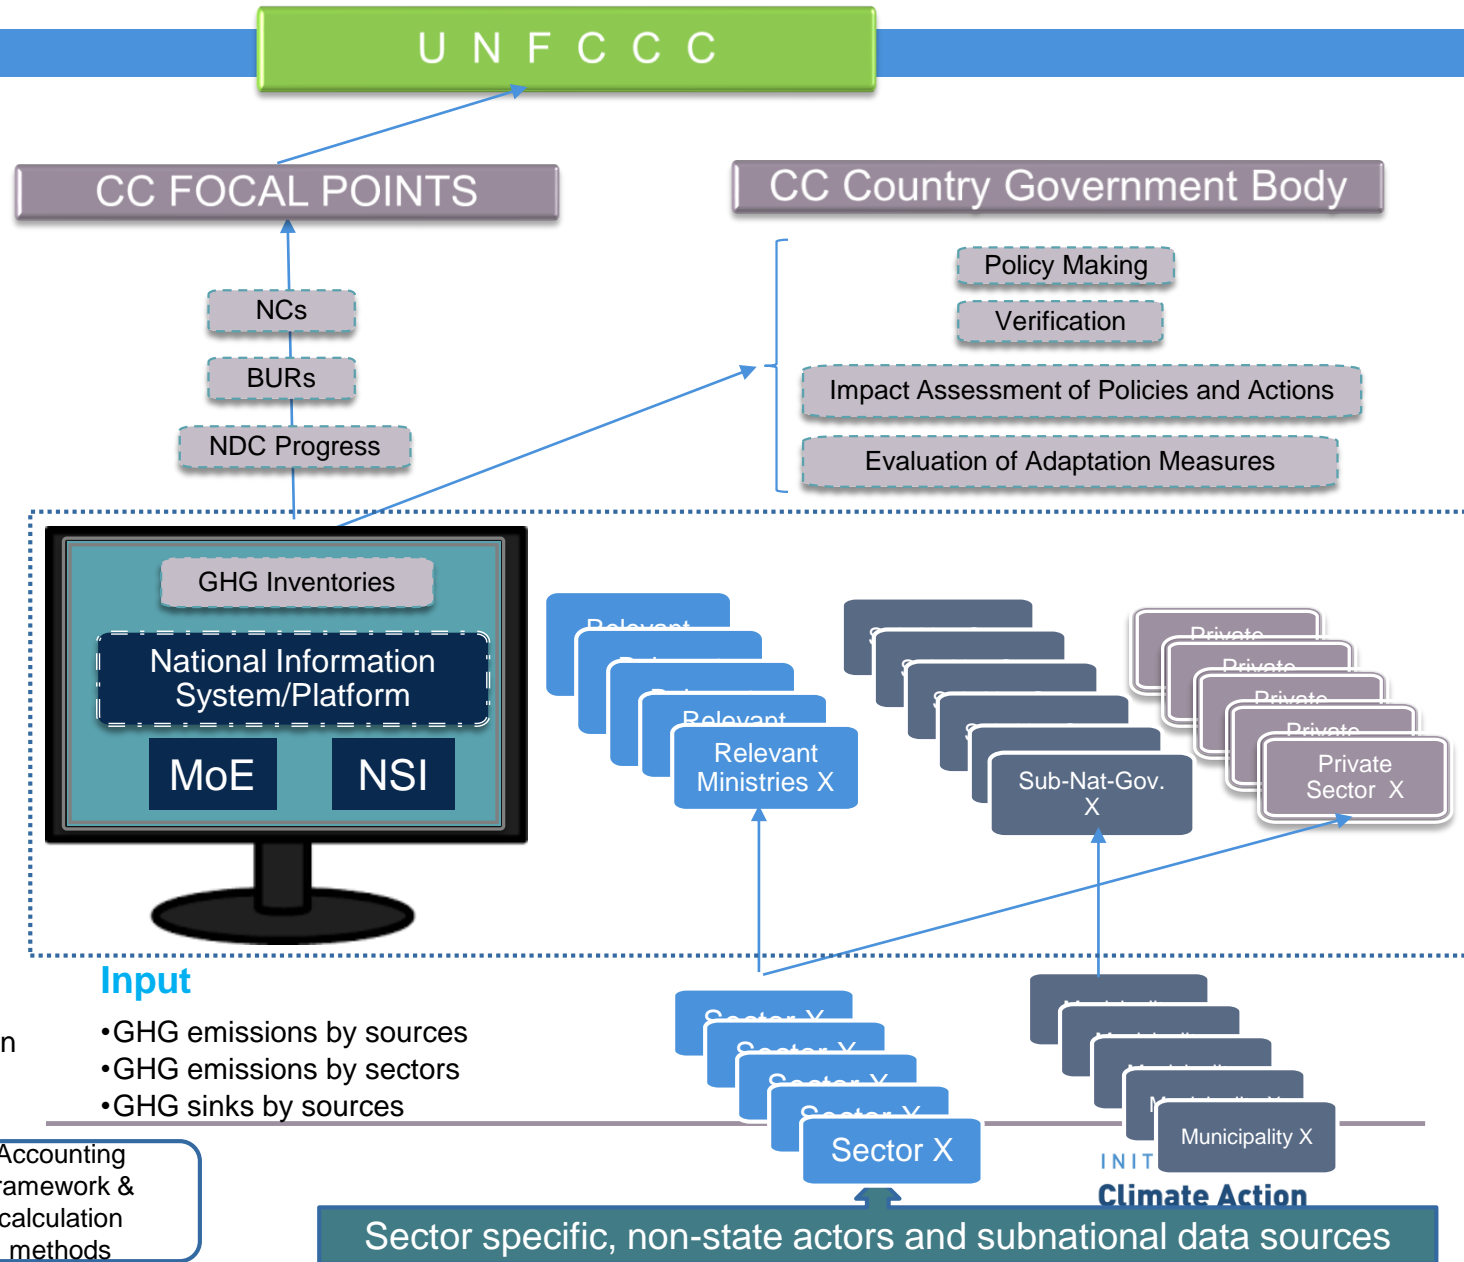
U N F C C C

CC FOCAL POINTS

CC Country Government Body

NCs

BURs

NDC Progress

Policy Making

Verification

Impact Assessment of Policies and Actions

Evaluation of Adaptation Measures

GHG Inventories

National Information System/Platform

MoE

NSI

Relevant Ministries X

Sub-Nat-Gov. X

Private Sector X

Input

•GHG emissions by sources
•GHG emissions by sectors
•GHG sinks by sources

n

Accounting ramework & calculation methods

Sector X

Municipality X

INIT

Climate Action

Sector specific, non-state actors and subnational data sources